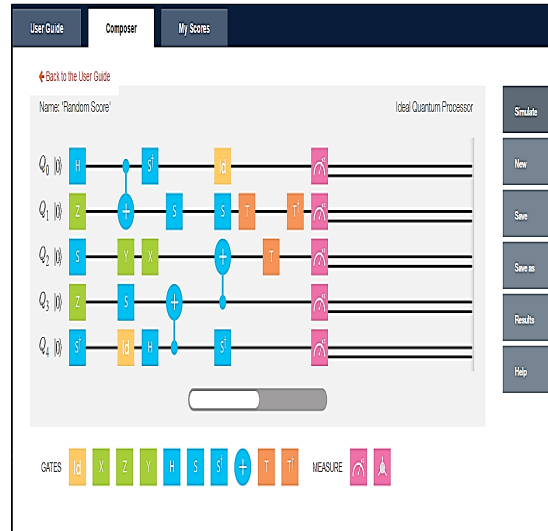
User Guide Composer My Scores

← Back to the User Guide

Name: "Random Score"

Ideal Quantum Processor

Simulate

New

Save

Save as

Results

Help

$Q_0$ $|0\rangle$ H $S^\dagger$ Id

$Q_1$ $|0\rangle$ Z S S T $T^\dagger$

$Q_2$ $|0\rangle$ S Y X T

$Q_3$ $|0\rangle$ Z S

$Q_4$ $|0\rangle$ $S^\dagger$ Id H $S^\dagger$

GATES Id X Z Y H S $S^\dagger$ T $T^\dagger$ MEASURE